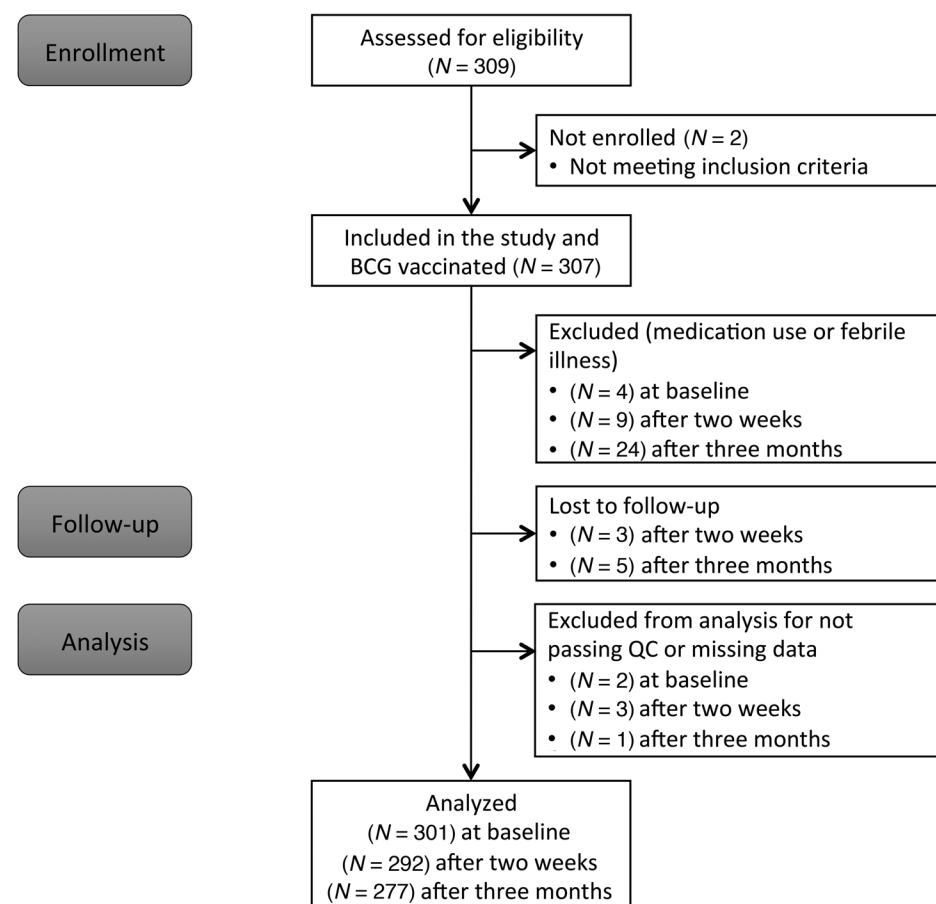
Enrollment

Assessed for eligibility
($N = 309$)

Not enrolled ($N = 2$)
• Not meeting inclusion criteria

Included in the study and BCG vaccinated ($N = 307$)

Excluded (medication use or febrile illness)
• ($N = 4$) at baseline
• ($N = 9$) after two weeks
• ($N = 24$) after three months

Follow-up

Lost to follow-up
• ($N = 3$) after two weeks
• ($N = 5$) after three months

Analysis

Excluded from analysis for not passing QC or missing data
• ($N = 2$) at baseline
• ($N = 3$) after two weeks
• ($N = 1$) after three months

Analyzed
($N = 301$) at baseline
($N = 292$) after two weeks
($N = 277$) after three months